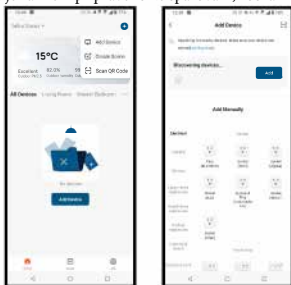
15°C

Excellent

Add Device

Create Scene

Scan QR Code

All Devices

Living Room

No devices

Add Device

Add Device

Discovering devices...

Add

Add Manually

Electrical

Socket

Plug

Socket

Socket

Add Device